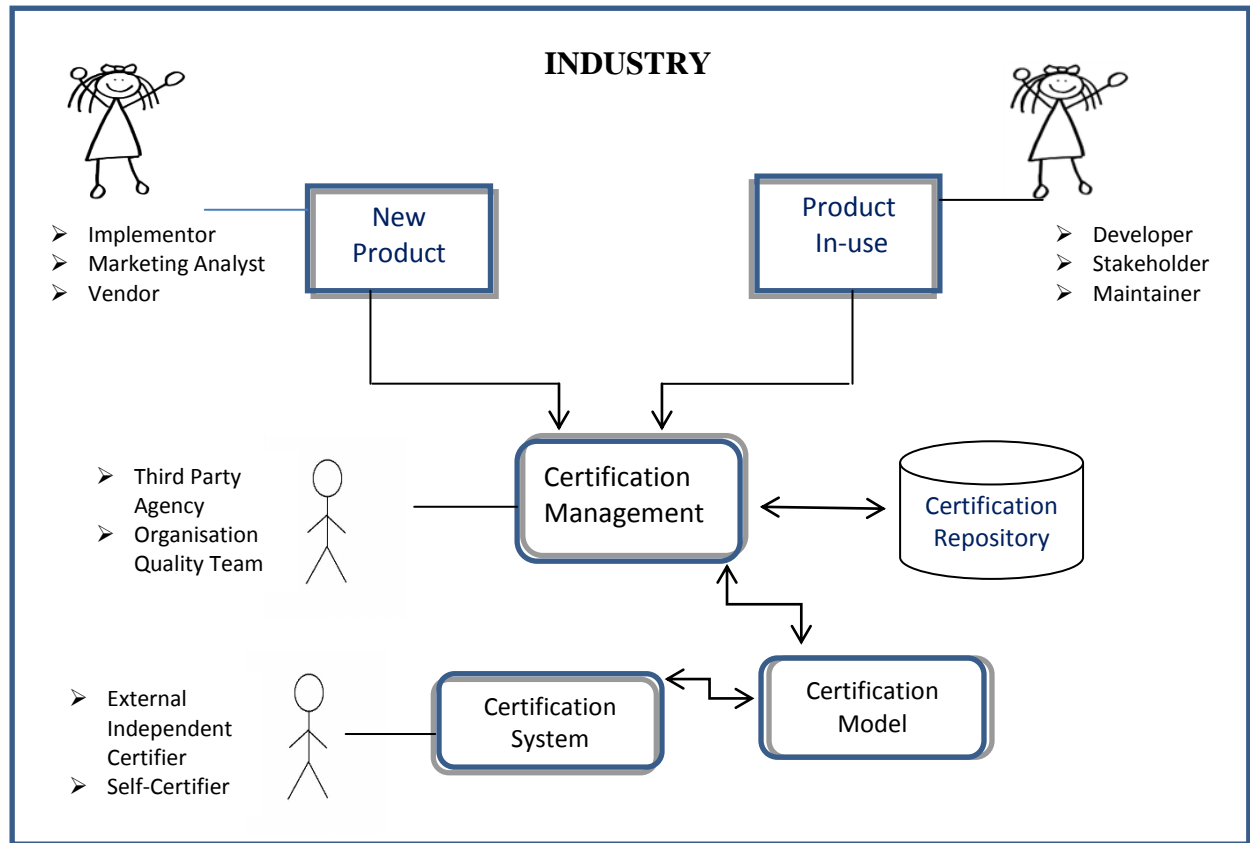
INDUSTRY

New Product

Product In-use

- Implementor
- Marketing Analyst
- Vendor

- Developer
- Stakeholder
- Maintainer

- Third Party Agency
- Organisation Quality Team

Certification Management

Certification Repository

- External Independent Certifier
- Self-Certifier

Certification System

Certification Model